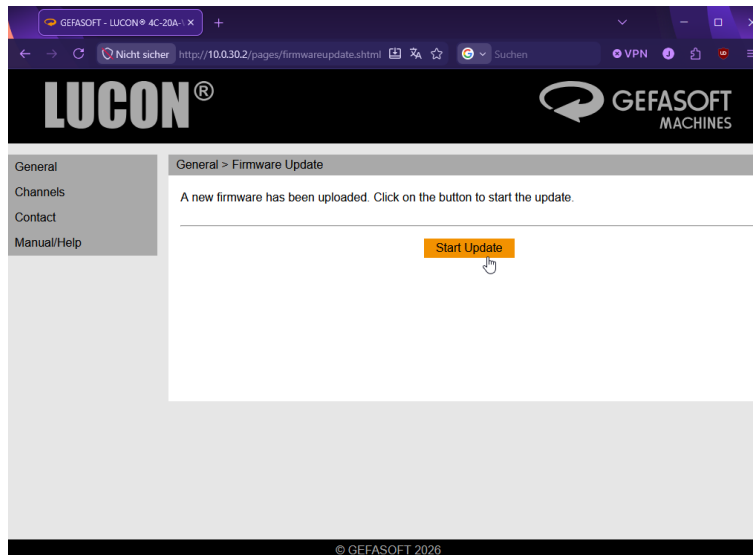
GEFASOFT - LUCON® 4C-20A-

Nicht sicher http://10.0.30.2/pages/firmwareupdate.shtml

Suchen

VPN

LUCON®

GEFASOFT MACHINES

General
Channels
Contact
Manual/Help

General > Firmware Update

A new firmware has been uploaded. Click on the button to start the update.

Start Update

© GEFASOFT 2026